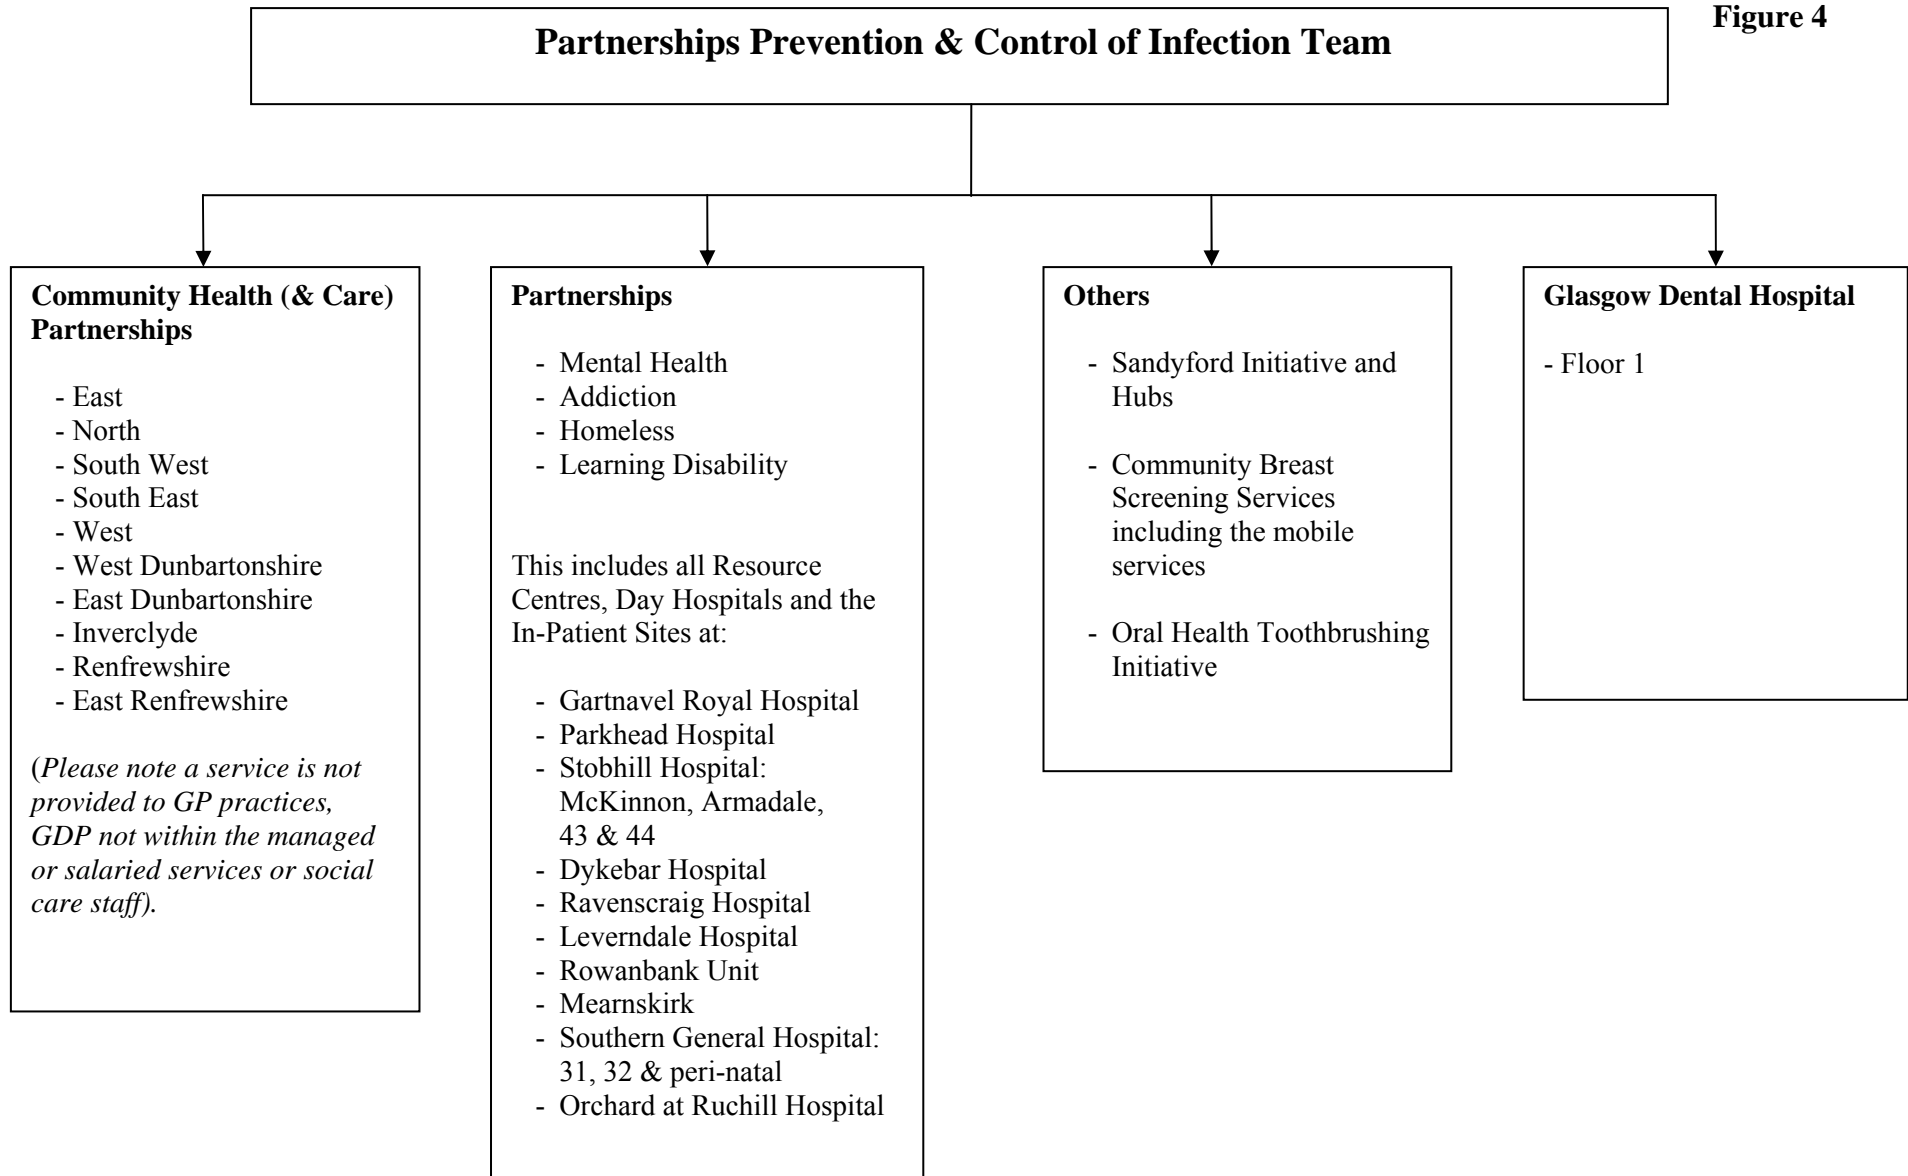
Figure 4

Partnerships Prevention & Control of Infection Team

Community Health (& Care) Partnerships

- East
- North
- South West
- South East
- West
- West Dunbartonshire
- East Dunbartonshire
- Inverclyde
- Renfrewshire
- East Renfrewshire

(*Please note a service is not provided to GP practices, GDP not within the managed or salaried services or social care staff).*

Partnerships

- Mental Health
- Addiction
- Homeless
- Learning Disability

This includes all Resource Centres, Day Hospitals and the In-Patient Sites at:

- Gartnavel Royal Hospital
- Parkhead Hospital
- Stobhill Hospital: McKinnon, Armadale, 43 & 44
- Dykebar Hospital
- Ravenscraig Hospital
- Leverndale Hospital
- Rowanbank Unit
- Mearnskirk
- Southern General Hospital: 31, 32 & peri-natal
- Orchard at Ruchill Hospital

Others

- Sandyford Initiative and Hubs

- Community Breast Screening Services including the mobile services

- Oral Health Toothbrushing Initiative

Glasgow Dental Hospital

- Floor 1